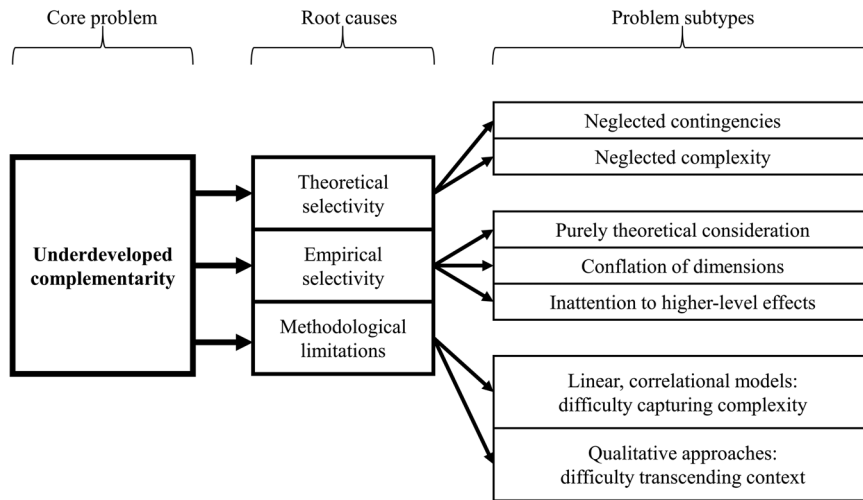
Core problem

Root causes

Problem subtypes

Underdeveloped complementarity

Theoretical selectivity

Empirical selectivity

Methodological limitations

Neglected contingencies

Neglected complexity

Purely theoretical consideration

Conflation of dimensions

Inattention to higher-level effects

Linear, correlational models: difficulty capturing complexity

Qualitative approaches: difficulty transcending context